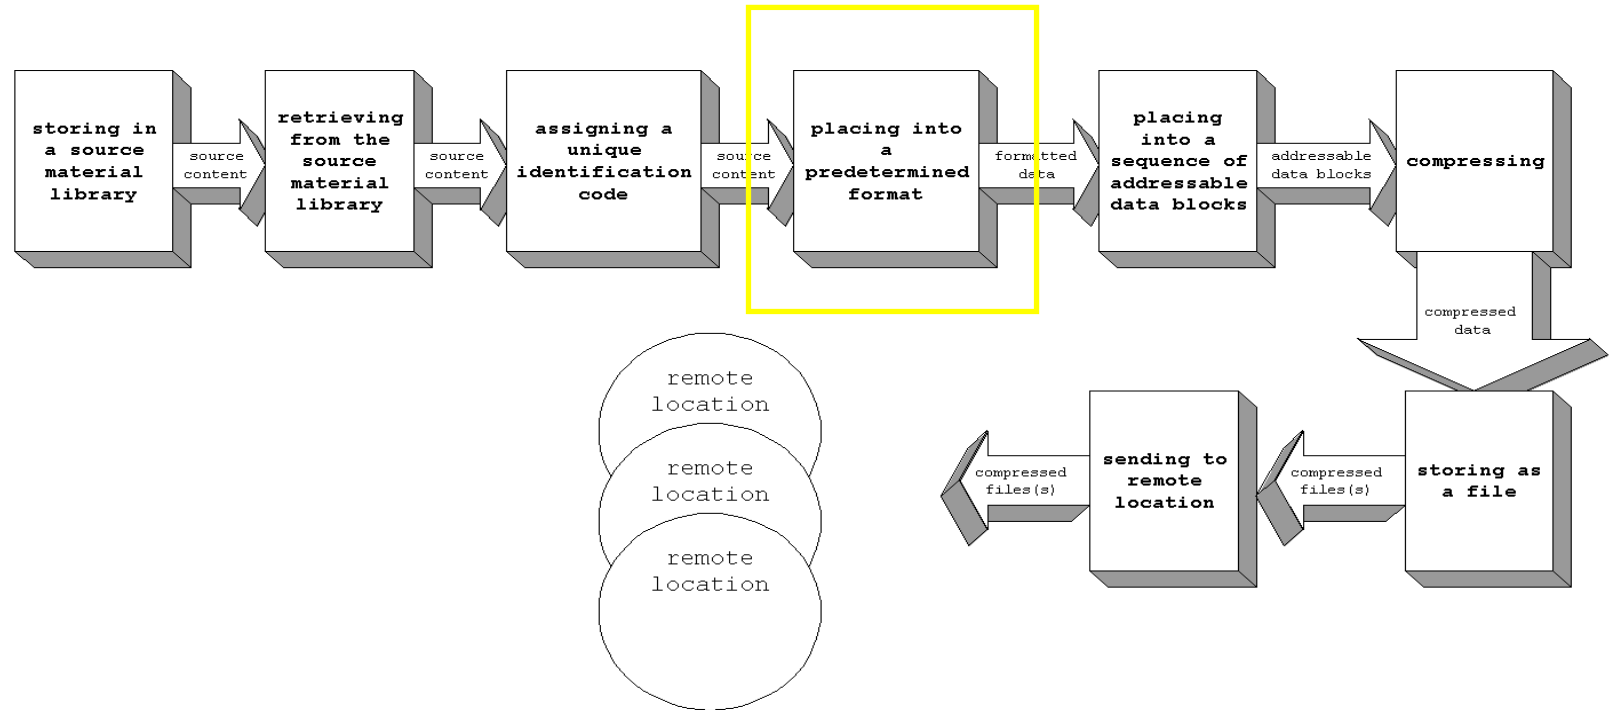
storing in a source material library

source content

retrieving from the source material library

source content

assigning a unique identification code

source content

placing into a predetermined format

formatted data

placing into a sequence of addressable data blocks

addressable data blocks

compressing

compressed data

storing as a file

compressed files(s)

sending to remote location

compressed files(s)

remote location

remote location

remote location